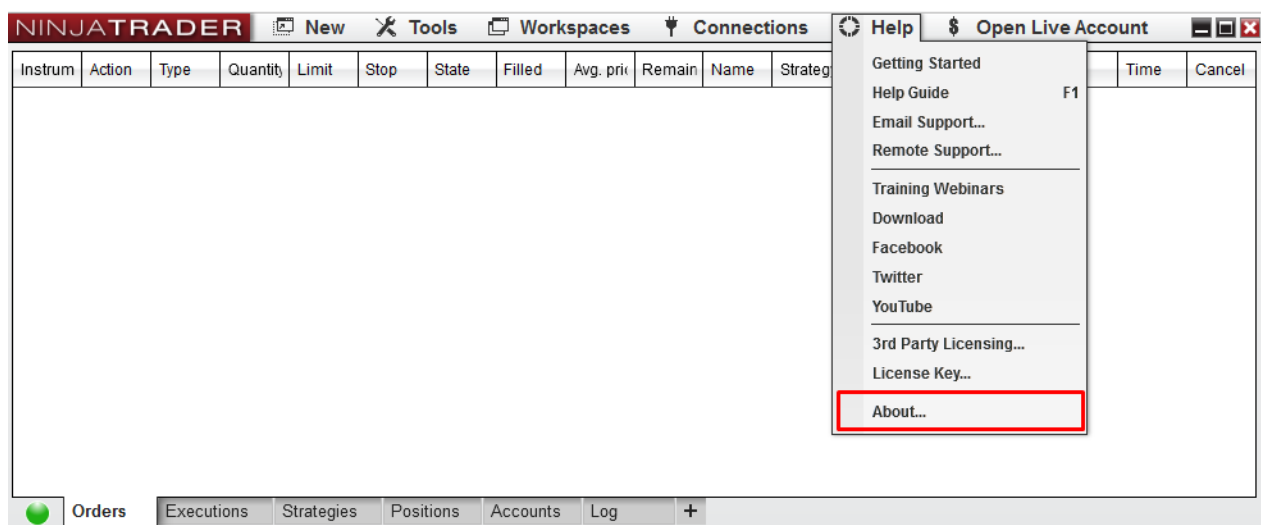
NINJATRADER New Tools Workspaces Connections Help $ Open Live Account

| Instrum | Action | Type | Quantity | Limit | Stop | State | Filled | Avg. pri | Remain | Name | Strateg | Time | Cancel |
|---|---|---|---|---|---|---|---|---|---|---|---|---|---|

Getting Started
Help Guide F1
Email Support...
Remote Support...
Training Webinars
Download
Facebook
Twitter
YouTube
3rd Party Licensing...
License Key...
About...

Orders Executions Strategies Positions Accounts Log +